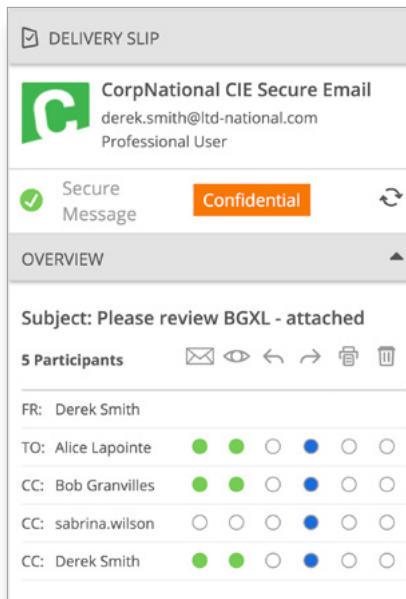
DELIVERY SLIP

CorpNational CIE Secure Email
derek.smith@ltd-national.com
Professional User

Secure Message

Confidential

OVERVIEW

Subject: Please review BGXL - attached

5 Participants

FR: Derek Smith

TO: Alice Lapointe

CC: Bob Granvilles

CC: sabrina.wilson

CC: Derek Smith